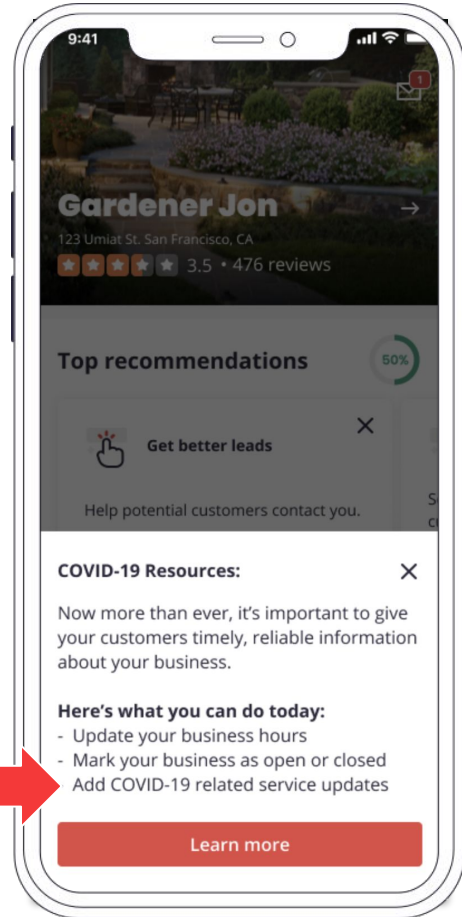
9:41

1

Gardener Jon
123 Umiat St. San Francisco, CA
3.5 • 476 reviews

Top recommendations
50%

Get better leads
Help potential customers contact you.

S
c

COVID-19 Resources:
Now more than ever, it's important to give your customers timely, reliable information about your business.

Here's what you can do today:
- Update your business hours
- Mark your business as open or closed
Add COVID-19 related service updates

Learn more